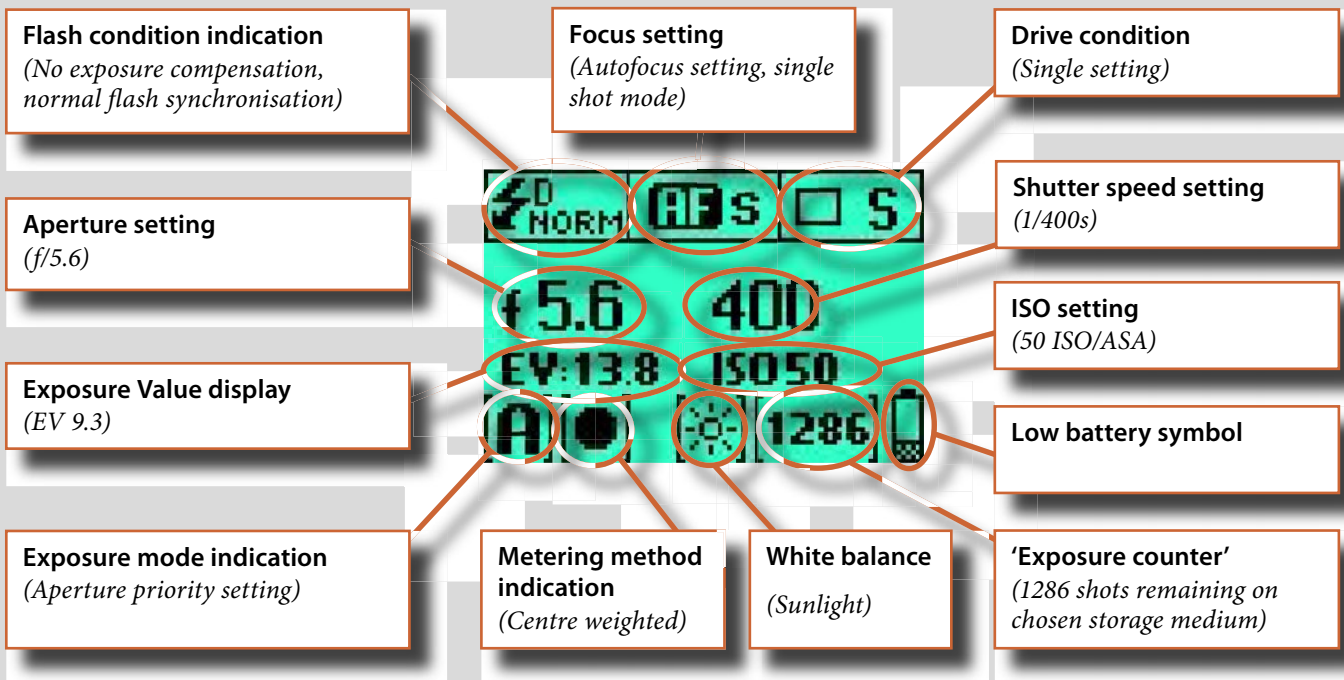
**Flash condition indication**
*(No exposure compensation, normal flash synchronisation)*

**Focus setting**
*(Autofocus setting, single shot mode)*

**Drive condition**
*(Single setting)*

D
NORM

AF S

S

**Shutter speed setting**
*(1/400s)*

**Aperture setting**
*(f/5.6)*

f 5.6

400

**ISO setting**
*(50 ISO/ASA)*

EV:13.8

ISO50

**Exposure Value display**
*(EV 9.3)*

A

1286

**Low battery symbol**

**Exposure mode indication**
*(Aperture priority setting)*

**Metering method indication**
*(Centre weighted)*

**White balance**
*(Sunlight)*

**'Exposure counter'**
*(1286 shots remaining on chosen storage medium)*